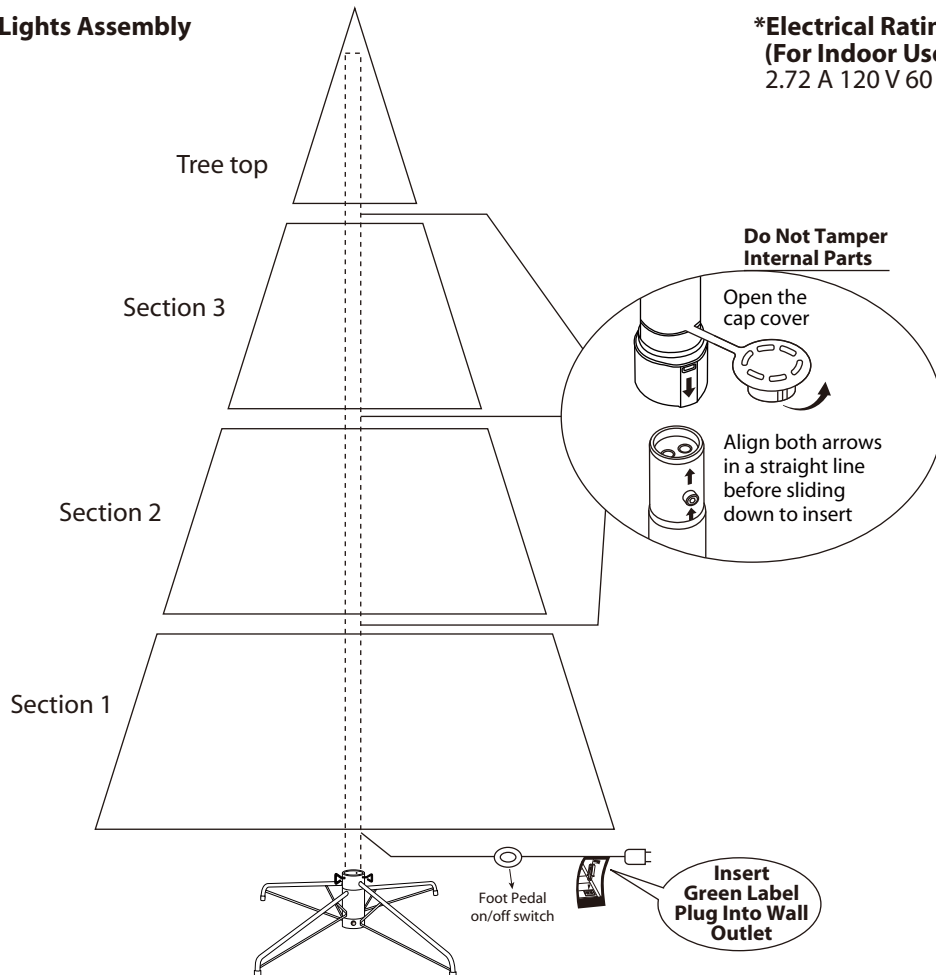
Lights Assembly

*Electrical Ratin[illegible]
(For Indoor Us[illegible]
2.72 A 120 V 60 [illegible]

Tree top

Section 3

Section 2

Section 1

Do Not Tamper Internal Parts

Open the cap cover

Align both arrows in a straight line before sliding down to insert

Foot Pedal on/off switch

Insert Green Label Plug Into Wall Outlet